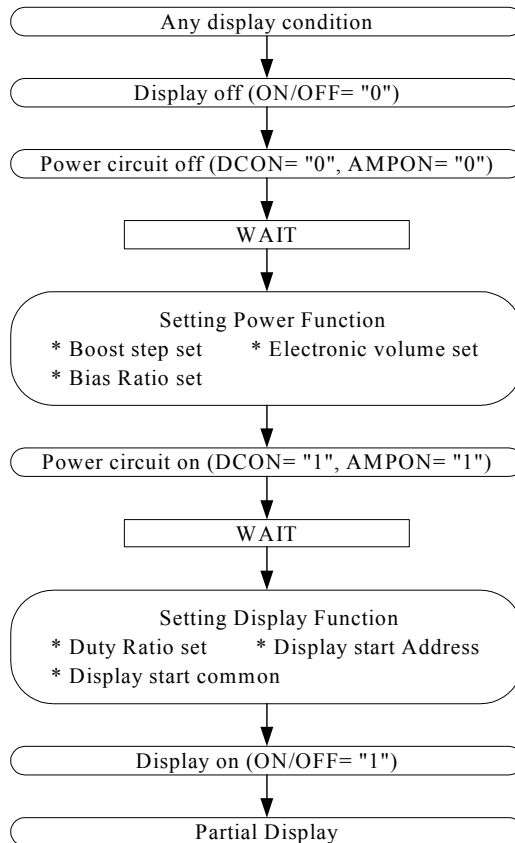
Any display condition

Display off (ON/OFF= "0")

Power circuit off (DCON= "0", AMPON= "0")

WAIT

Setting Power Function
* Boost step set * Electronic volume set
* Bias Ratio set

Power circuit on (DCON= "1", AMPON= "1")

WAIT

Setting Display Function
* Duty Ratio set * Display start Address
* Display start common

Display on (ON/OFF= "1")

Partial Display